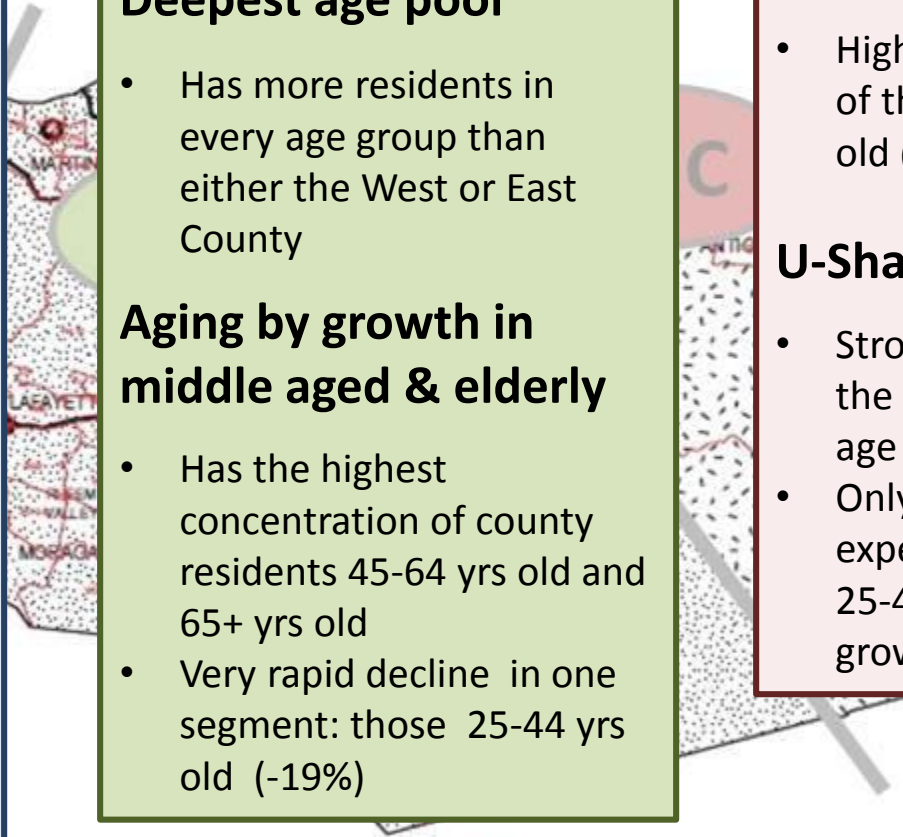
Deepest age pool

- Has more residents in every age group than either the West or East County

Aging by growth in middle aged & elderly

- Has the highest concentration of county residents 45-64 yrs old and 65+ yrs old
- Very rapid decline in one segment: those 25-44 yrs old (-19%)

- High of th old

U-Sha

- Stro the age
- Only expe 25-4 grow

MARTIN

LAFAYETT

MORAGA

VALLEY

ANTIO

C